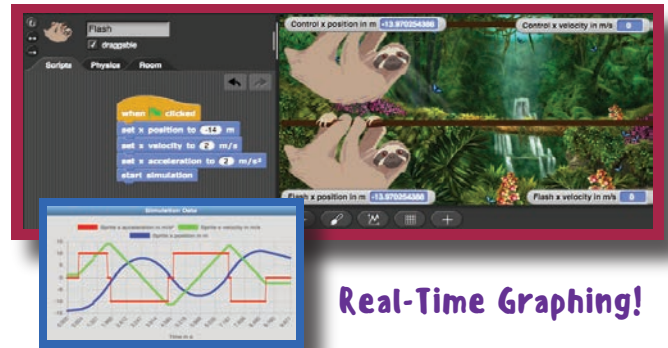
Flash

draggable

Scripts Physics Room

when clicked

set x position to -14 m

set x velocity to 2 m/s

set x acceleration to 2 m/s²

start simulation

Control x position in m -13.970354366

Control x velocity in m/s 0

Flash x position in m -13.970354366

Flash x velocity in m/s 0

Simulation Data

Sprite x acceleration in m/s² Sprite x velocity in m/s Sprite x position in m

Time in s

Real-Time Graphing!